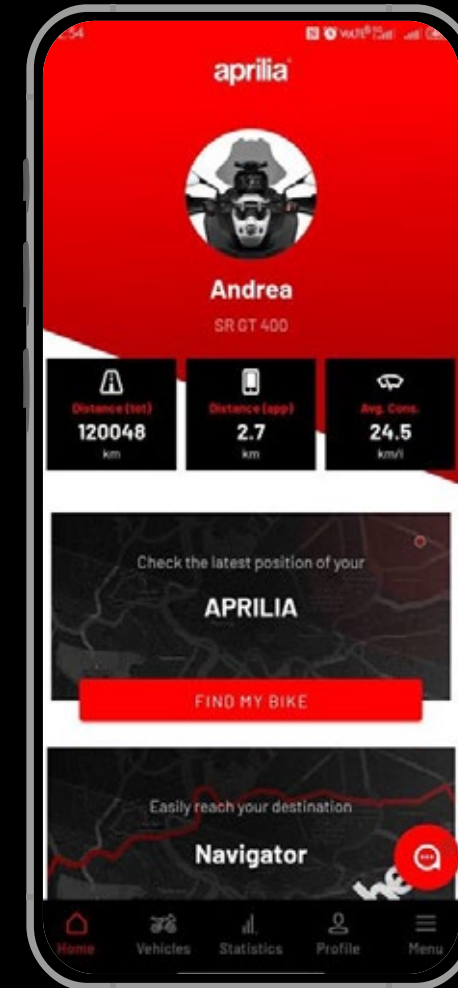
:54

aprilia

Andrea

SR GT 400

Distance (tot)
120048
km

Distance (app)
2.7
km

Avg. Cons.
24.5
km/l

Check the latest position of your

APRILIA

FIND MY BIKE

Easily reach your destination

Navigator

Home
Vehicles
Statistics
Profile
Menu